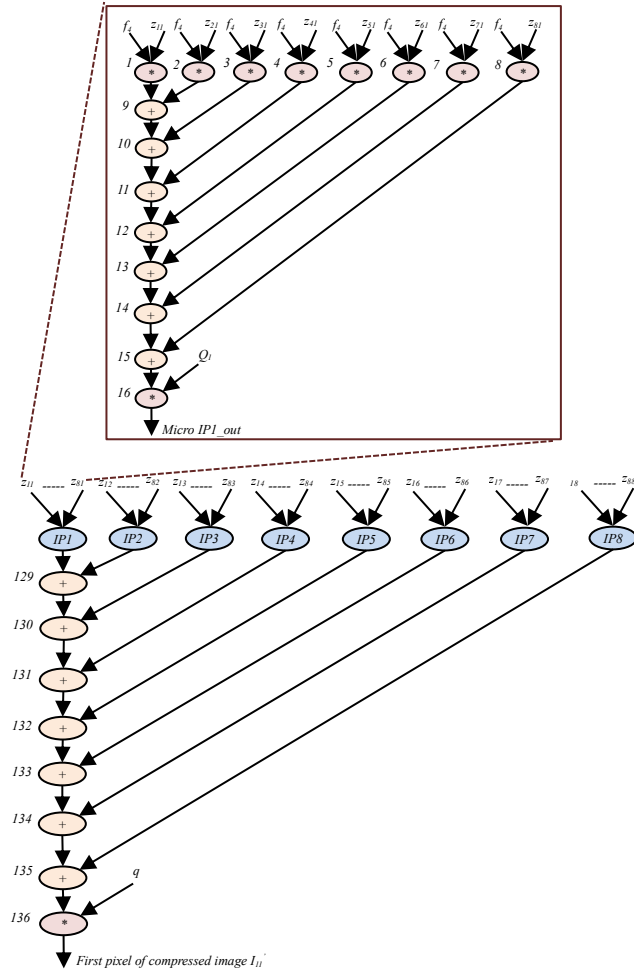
$f_4$ $z_{11}$ $f_4$ $z_{21}$ $f_4$ $z_{31}$ $f_4$ $z_{41}$ $f_4$ $z_{51}$ $f_4$ $z_{61}$ $f_4$ $z_{71}$ $f_4$ $z_{81}$

1 * 2 * 3 * 4 * 5 * 6 * 7 * 8 *

9 +

10 +

11 +

12 +

13 +

14 +

15 + $Q_1$

16 *

Micro IP1_out

$z_{11}$ _____ $z_{81}$ $z_{12}$ _____ $z_{82}$ $z_{13}$ _____ $z_{83}$ $z_{14}$ _____ $z_{84}$ $z_{15}$ _____ $z_{85}$ $z_{16}$ _____ $z_{86}$ $z_{17}$ _____ $z_{87}$ 18 _____ $z_{88}$

IP1 IP2 IP3 IP4 IP5 IP6 IP7 IP8

129 +

130 +

131 +

132 +

133 +

134 +

135 + q

136 *

First pixel of compressed image $I_{11}'$